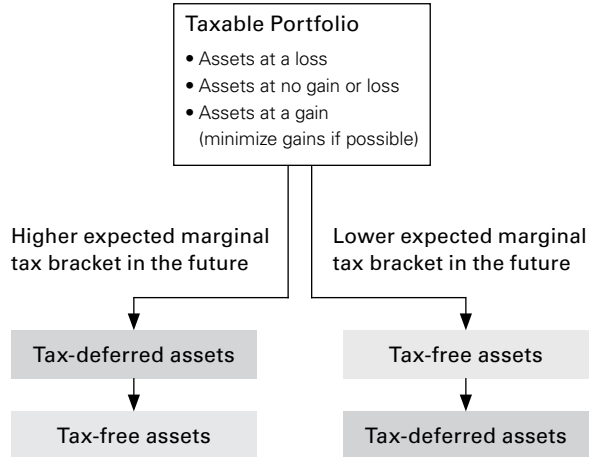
Taxable Portfolio

• Assets at a loss
• Assets at no gain or loss
• Assets at a gain (minimize gains if possible)

Higher expected marginal tax bracket in the future

Lower expected marginal tax bracket in the future

Tax-deferred assets

Tax-free assets

Tax-free assets

Tax-deferred assets